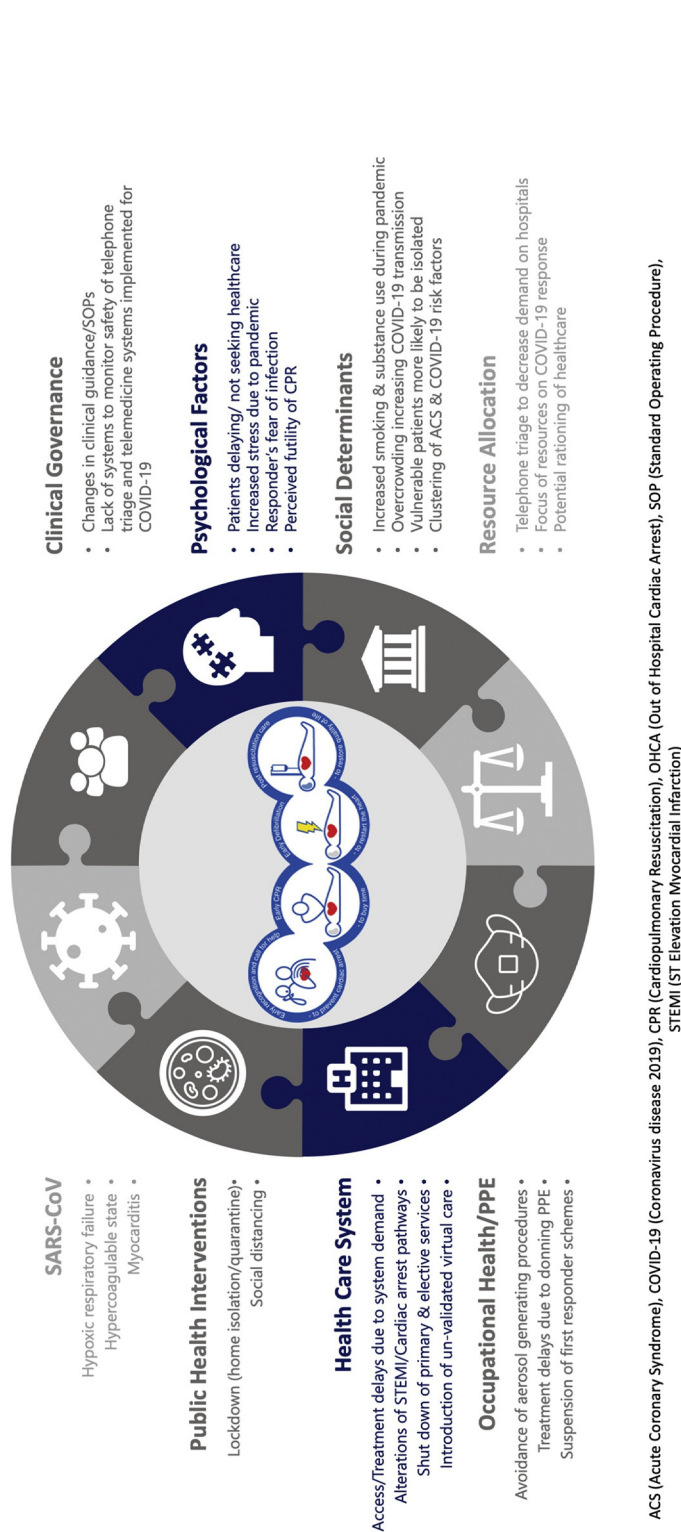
Clinical Governance
• Changes in clinical guidance/SOPs
• Lack of systems to monitor safety of telephone triage and telemedicine systems implemented for COVID-19

Psychological Factors
• Patients delaying/ not seeking healthcare
• Increased stress due to pandemic
• Responder's fear of infection
• Perceived futility of CPR

Social Determinants
• Increased smoking & substance use during pandemic
• Overcrowding increasing COVID-19 transmission
• Vulnerable patients more likely to be isolated
• Clustering of ACS & COVID-19 risk factors

Resource Allocation
• Telephone triage to decrease demand on hospitals
• Focus of resources on COVID-19 response
• Potential rationing of healthcare

SARS-CoV
Hypoxic respiratory failure •
Hypercoagulable state •
Myocarditis •

Public Health Interventions
Lockdown (home isolation/quarantine) •
Social distancing •

Health Care System
Access/Treatment delays due to system demand •
Alterations of STEMI/Cardiac arrest pathways •
Shut down of primary & elective services •
Introduction of un-validated virtual care •

Occupational Health/PPE
Avoidance of aerosol generating procedures •
Treatment delays due to donning PPE •
Suspension of first responder schemes •

Early recognition and call for help - to prevent cardiac arrest
Early CPR - to buy time
Early Defibrillation - to restart the heart
Post resuscitation care - to restore quality of life

ACS (Acute Coronary Syndrome), COVID-19 (Coronavirus disease 2019), CPR (Cardiopulmonary Resuscitation), OHCA (Out of Hospital Cardiac Arrest), SOP (Standard Operating Procedure), STEMI (ST Elevation Myocardial Infarction)